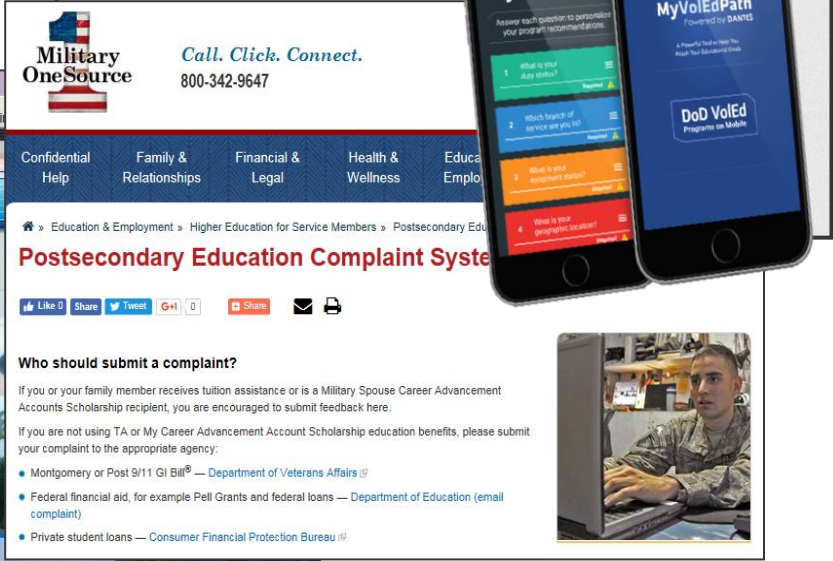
Military OneSource

Call. Click. Connect.
800-342-9647

Confidential Help
Family & Relationships
Financial & Legal
Health & Wellness
Educa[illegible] Emplo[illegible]

» Education & Employment » Higher Education for Service Members » Postsecondary Edu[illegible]

Postsecondary Education Complaint Syste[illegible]

Like 0 Share Tweet G+1 0 Share

Who should submit a complaint?

If you or your family member receives tuition assistance or is a Military Spouse Career Advancement Accounts Scholarship recipient, you are encouraged to submit feedback here.

If you are not using TA or My Career Advancement Account Scholarship education benefits, please submit your complaint to the appropriate agency:

• Montgomery or Post 9/11 GI Bill® — Department of Veterans Affairs
• Federal financial aid, for example Pell Grants and federal loans — Department of Education (email complaint)
• Private student loans — Consumer Financial Protection Bureau

Answer each question to personalize your program recommendations.
1 What is your duty status? Required
2 Which branch of service are you in? Required
3 What is your enrollment status? Required
4 What is your geographic location? Required

MyVolEdPath
Powered by DANTES
A Powerful Tool to Help You Reach Your Educational Goals
DoD VolEd
Programs on Mobile